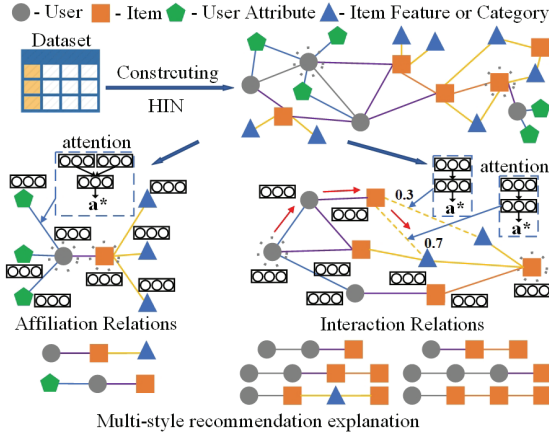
- User - Item - User Attribute - Item Feature or Category

Dataset

Constrcuting

HIN

attention

$a^*$

attention

0.3

$a^*$

$a^*$

0.7

Affiliation Relations

Interaction Relations

Multi-style recommendation explanation